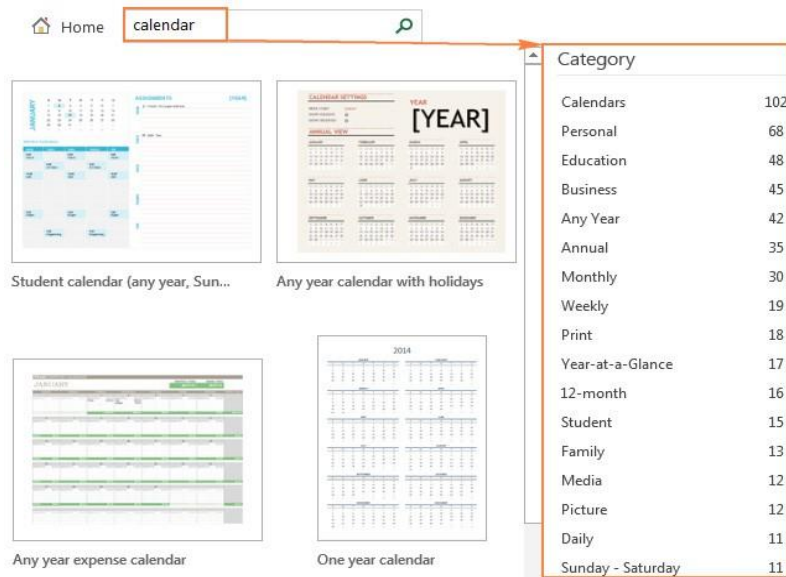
Home calendar

JANUARY ASSIGNMENTS [YEAR]

CALENDAR SETTINGS YEAR [YEAR]

ANNUAL VIEW

Student calendar (any year, Sun...

Any year calendar with holidays

JANUARY

2014

Any year expense calendar

One year calendar

Category

| | |
|---|---|
| Calendars | 102 |
| Personal | 68 |
| Education | 48 |
| Business | 45 |
| Any Year | 42 |
| Annual | 35 |
| Monthly | 30 |
| Weekly | 19 |
| Print | 18 |
| Year-at-a-Glance | 17 |
| 12-month | 16 |
| Student | 15 |
| Family | 13 |
| Media | 12 |
| Picture | 12 |
| Daily | 11 |
| Sunday - Saturday | 11 |